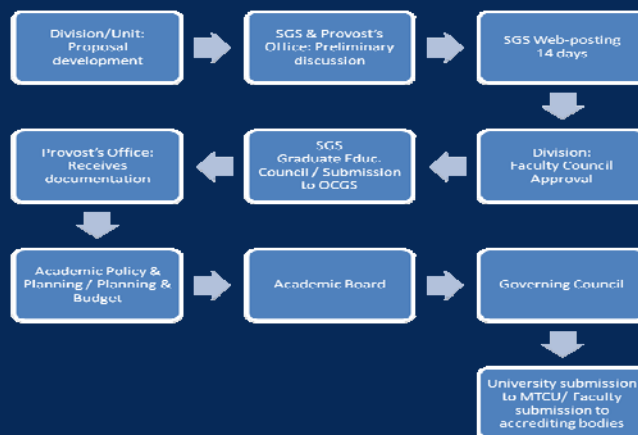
Division/Unit: Proposal development

SGS & Provost's Office: Preliminary discussion

SGS Web-posting 14 days

Division: Faculty Council Approval

SGS Graduate Educ. Council / Submission to OCGS

Provost's Office: Receives documentation

Academic Policy & Planning / Planning & Budget

Academic Board

Governing Council

University submission to MTCU/ Faculty submission to accrediting bodies